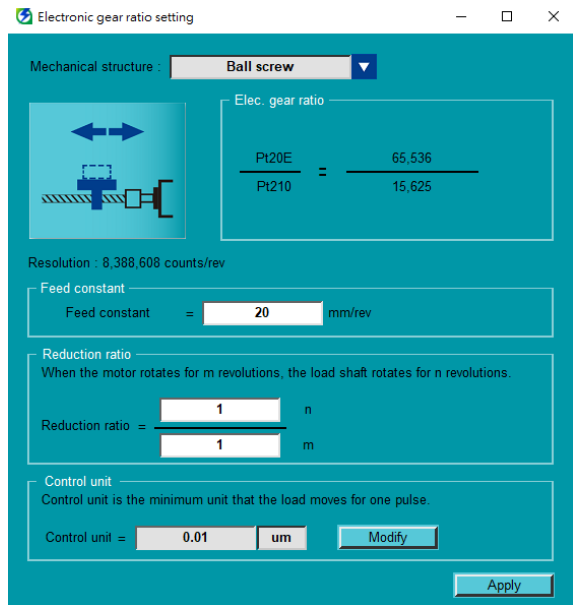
Electronic gear ratio setting

Mechanical structure : Ball screw

Elec. gear ratio

$\frac{Pt20E}{Pt210} = \frac{65,536}{15,625}$

Resolution : 8,388,608 counts/rev

Feed constant

Feed constant = 20 mm/rev

Reduction ratio

When the motor rotates for m revolutions, the load shaft rotates for n revolutions.

Reduction ratio = $\frac{1}{1}$ n m

Control unit

Control unit is the minimum unit that the load moves for one pulse.

Control unit = 0.01 um Modify

Apply